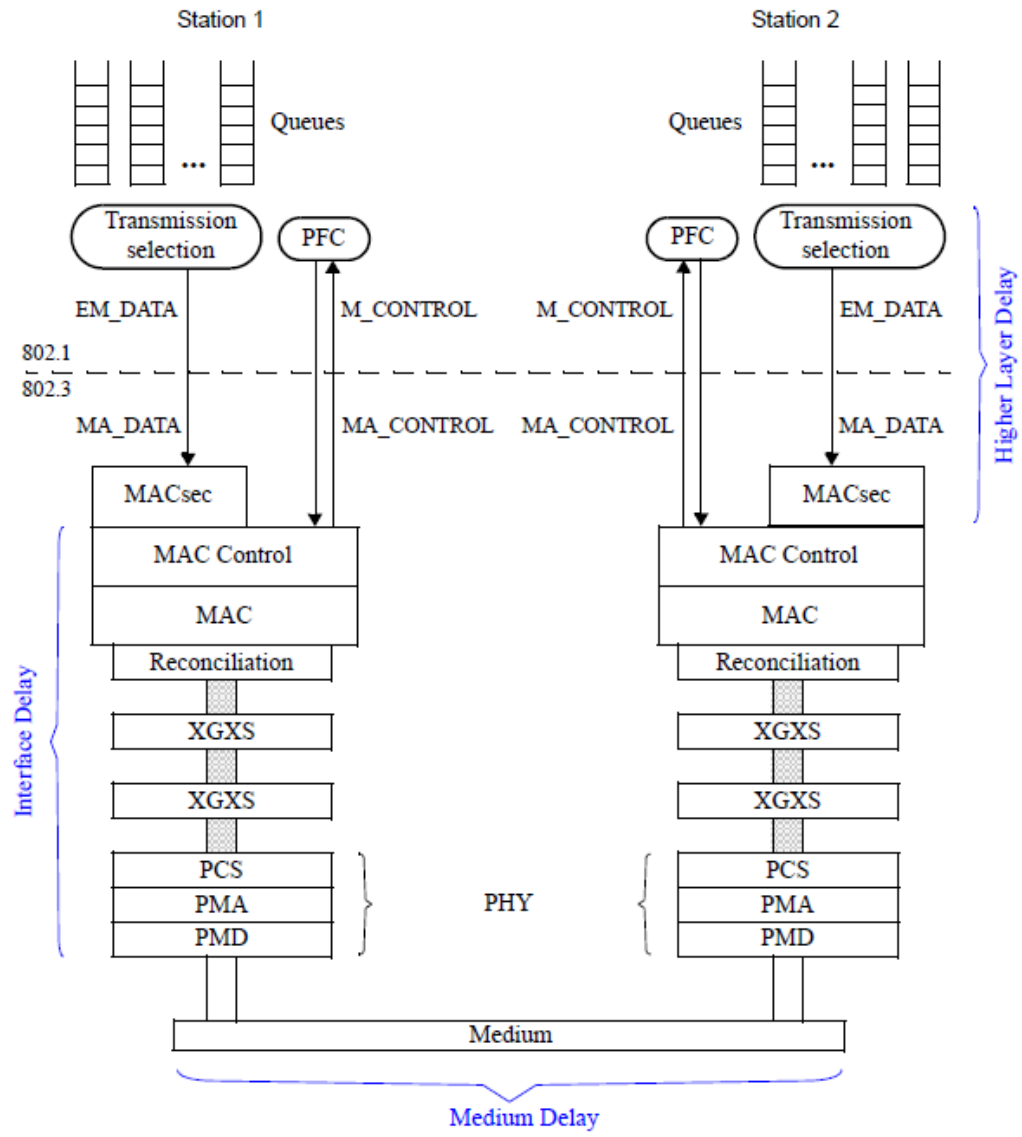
Station 1

Station 2

Queues

...

Queues

...

Transmission selection

PFC

PFC

Transmission selection

Higher Layer Delay

EM_DATA

M_CONTROL

M_CONTROL

EM_DATA

802.1

802.3

MA_DATA

MA_CONTROL

MA_CONTROL

MA_DATA

MACsec

MACsec

MAC Control

MAC

MAC Control

MAC

Interface Delay

Reconciliation

XGXS

XGXS

PCS

PMA

PMD

PHY

Reconciliation

XGXS

XGXS

PCS

PMA

PMD

Medium

Medium Delay